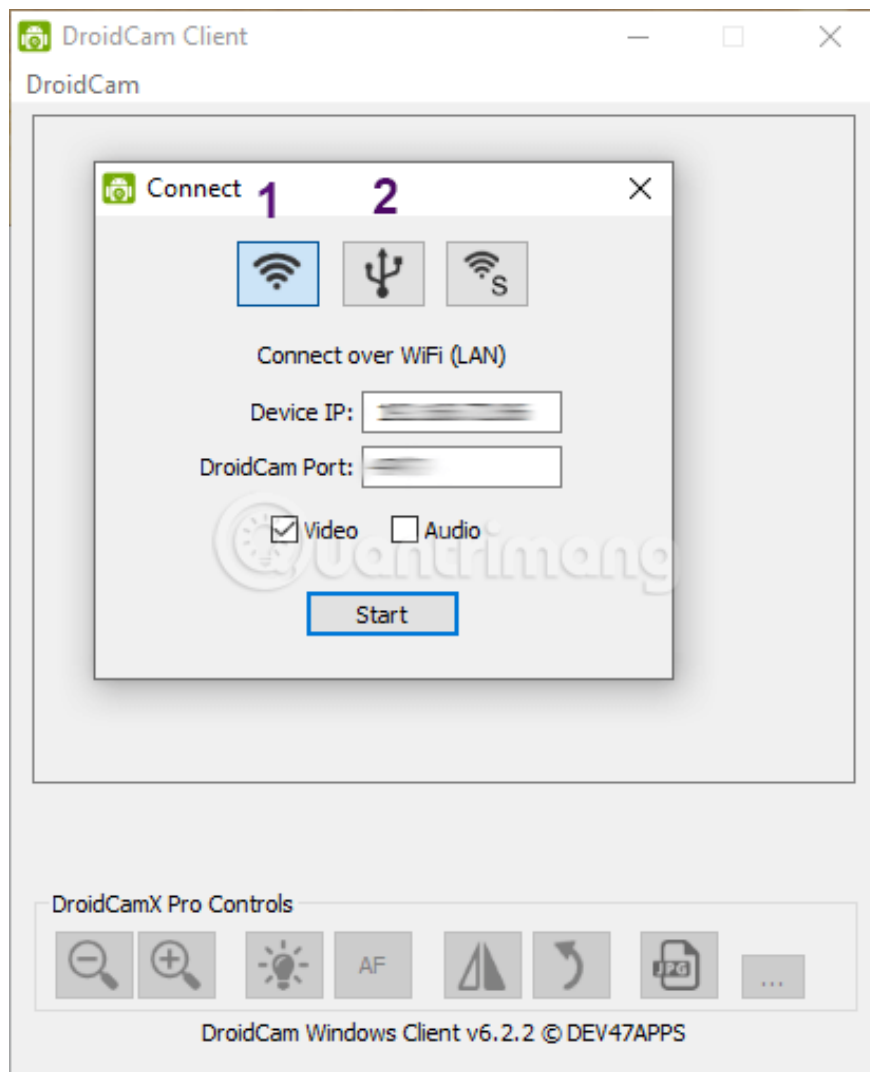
DroidCam Client

DroidCam

Connect 1 2

S

Connect over WiFi (LAN)

Device IP: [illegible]

DroidCam Port: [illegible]

Video Audio

Start

uantrimang

DroidCamX Pro Controls

AF

JPG

...

DroidCam Windows Client v6.2.2 © DEV47APPS